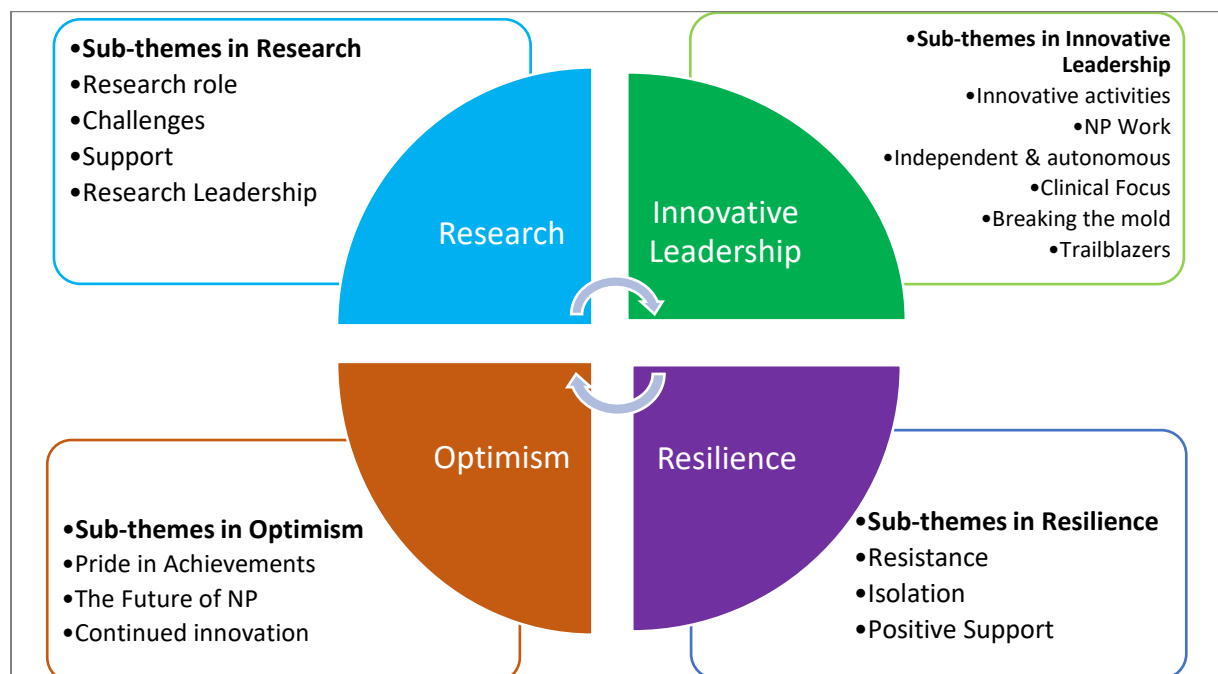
•**Sub-themes in Research**
•Research role
•Challenges
•Support
•Research Leadership

•**Sub-themes in Innovative Leadership**
•Innovative activities
•NP Work
•Independent & autonomous
•Clinical Focus
•Breaking the mold
•Trailblazers

Research

Innovative Leadership

Optimism

Resilience

•**Sub-themes in Optimism**
•Pride in Achievements
•The Future of NP
•Continued innovation

•**Sub-themes in Resilience**
•Resistance
•Isolation
•Positive Support